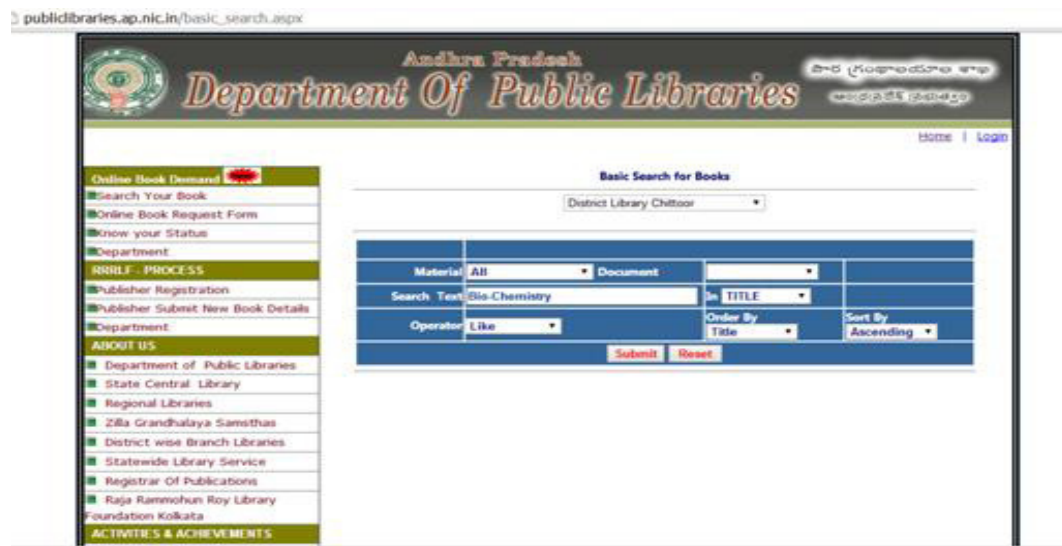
publiclibraries.ap.nic.in/basic_search.aspx

Andhra Pradesh
Department Of Public Libraries

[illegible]
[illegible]

Home | Login

Online Book Demand New
Search Your Book
Online Book Request Form
Know your Status
Department
RRRLF - PROCESS
Publisher Registration
Publisher Submit New Book Details
Department
ABOUT US
Department of Public Libraries
State Central Library
Regional Libraries
Zilla Grandhalaya Samsthas
District wise Branch Libraries
Statewide Library Service
Registrar Of Publications
Raja Rammohun Roy Library Foundation Kolkata
ACTIVITIES & ACHIEVEMENTS

Basic Search for Books

District Library Chittoor

| Material | All | Document | | |
|---|---|---|---|---|
| Search Text | Bio-Chemistry | In TITLE | | |
| Operator | Like | Order By Title | Sort By Ascending | |

Submit Reset